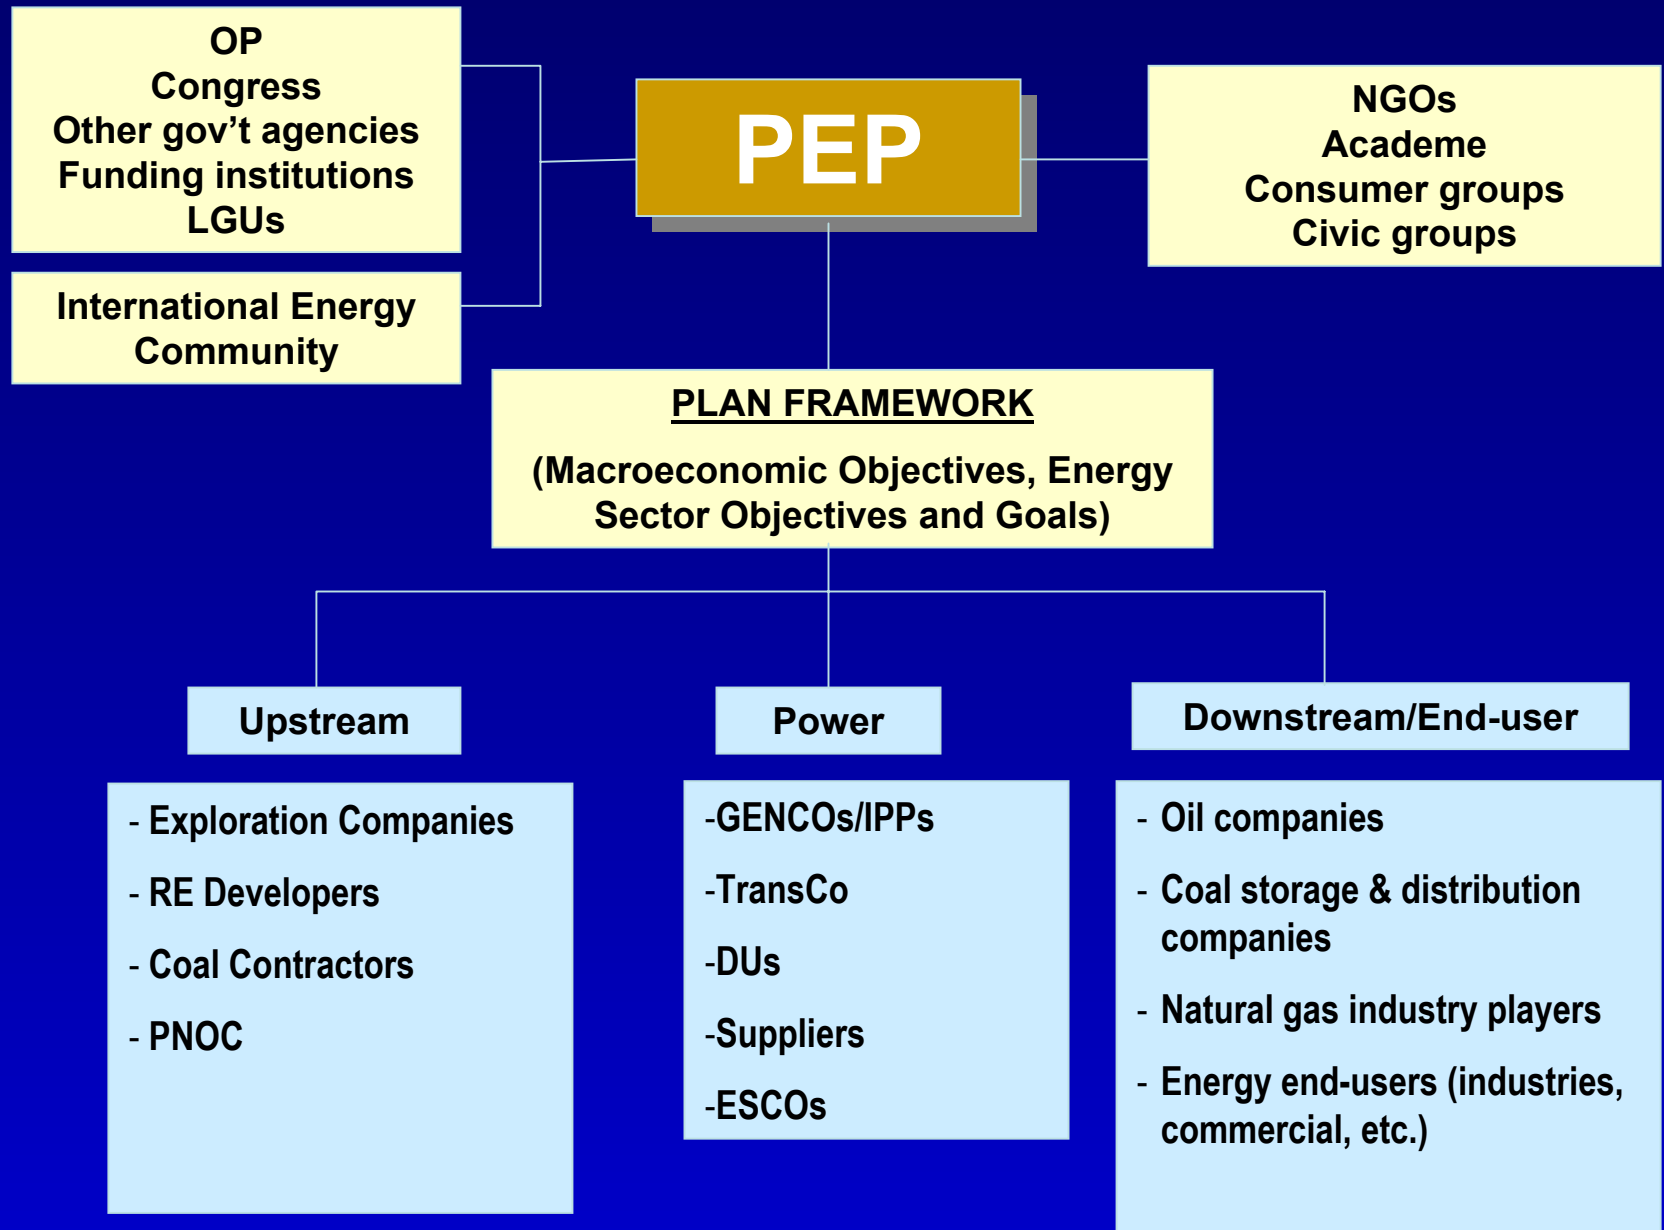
OP
Congress
Other gov't agencies
Funding institutions
LGUs

International Energy Community

PEP

NGOs
Academe
Consumer groups
Civic groups

PLAN FRAMEWORK

(Macroeconomic Objectives, Energy Sector Objectives and Goals)

Upstream

Power

Downstream/End-user

- Exploration Companies

- RE Developers

- Coal Contractors

- PNOC

-GENCOs/IPPs

-TransCo

-DUs

-Suppliers

-ESCOs

- Oil companies

- Coal storage & distribution companies

- Natural gas industry players

- Energy end-users (industries, commercial, etc.)